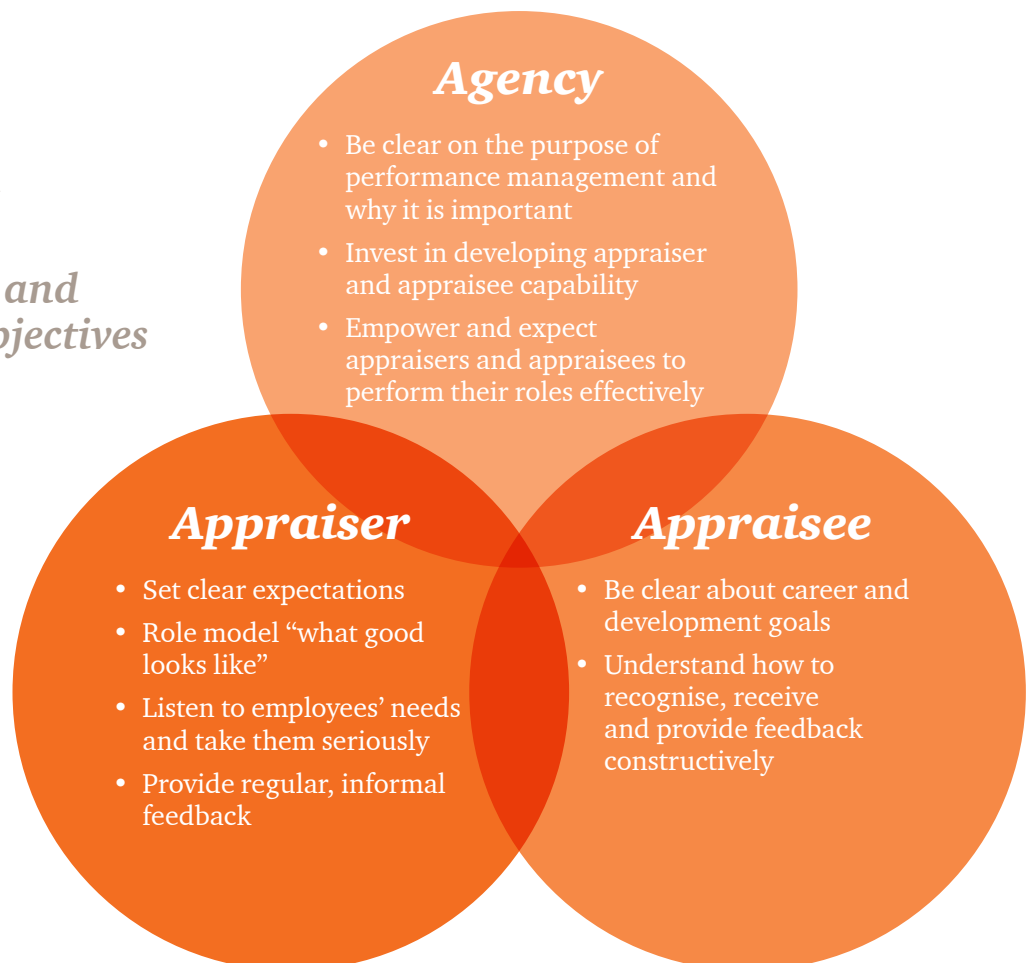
and
jectives

Agency

• Be clear on the purpose of performance management and why it is important
• Invest in developing appraiser and appraisee capability
• Empower and expect appraisers and appraisees to perform their roles effectively

Appraiser

• Set clear expectations
• Role model "what good looks like"
• Listen to employees' needs and take them seriously
• Provide regular, informal feedback

Appraisee

• Be clear about career and development goals
• Understand how to recognise, receive and provide feedback constructively